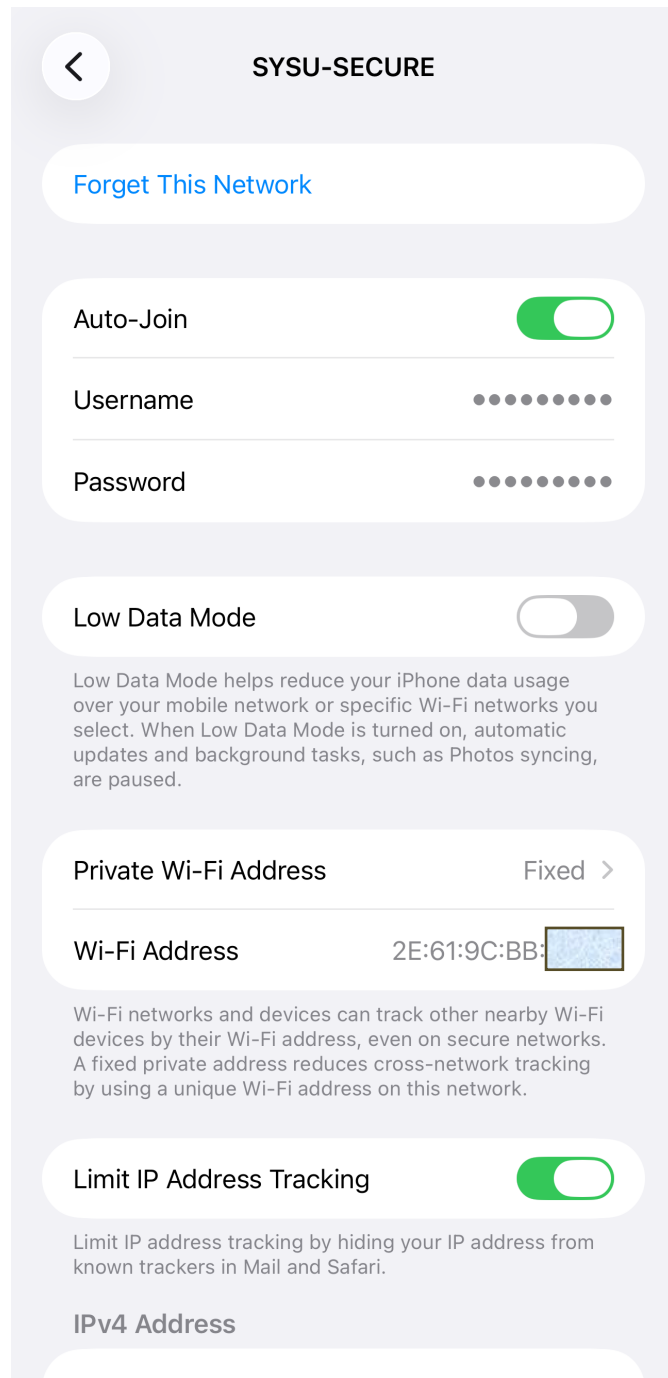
SYSU-SECURE

Forget This Network

Auto-Join

Username ●●●●●●●●●

Password ●●●●●●●●●

Low Data Mode

Low Data Mode helps reduce your iPhone data usage over your mobile network or specific Wi-Fi networks you select. When Low Data Mode is turned on, automatic updates and background tasks, such as Photos syncing, are paused.

Private Wi-Fi Address Fixed >

Wi-Fi Address 2E:61:9C:BB:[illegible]

Wi-Fi networks and devices can track other nearby Wi-Fi devices by their Wi-Fi address, even on secure networks. A fixed private address reduces cross-network tracking by using a unique Wi-Fi address on this network.

Limit IP Address Tracking

Limit IP address tracking by hiding your IP address from known trackers in Mail and Safari.

IPv4 Address